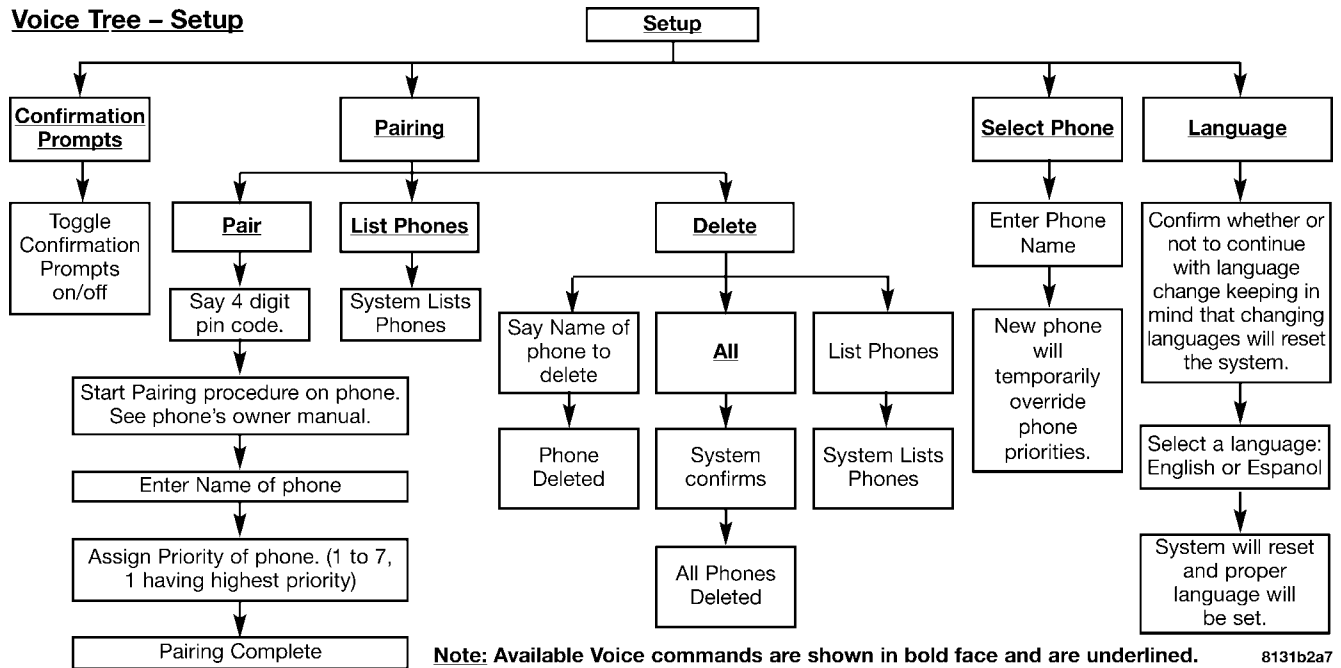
Voice Tree – Setup

Setup

Confirmation Prompts

Toggle Confirmation Prompts on/off

Pairing

Pair

Say 4 digit pin code.

Start Pairing procedure on phone. See phone's owner manual.

Enter Name of phone

Assign Priority of phone. (1 to 7, 1 having highest priority)

Pairing Complete

List Phones

System Lists Phones

Delete

Say Name of phone to delete

Phone Deleted

All

System confirms

All Phones Deleted

List Phones

System Lists Phones

Select Phone

Enter Phone Name

New phone will temporarily override phone priorities.

Language

Confirm whether or not to continue with language change keeping in mind that changing languages will reset the system.

Select a language: English or Espanol

System will reset and proper language will be set.

Note: Available Voice commands are shown in bold face and are underlined.

8131b2a7